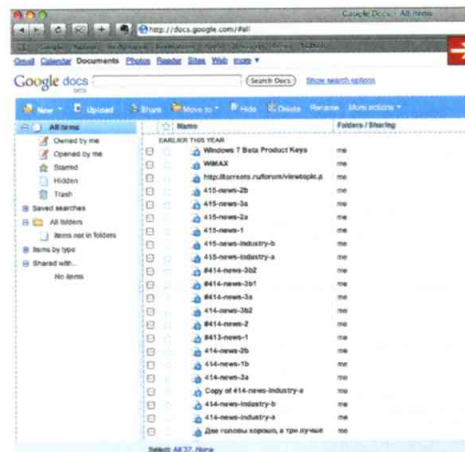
Google Docs - All items

http://docs.google.com/#all

Gmail Calendar Documents Photos Reader Sites Web more ▾

Google docs BETA

Search Docs Show search options

New ▾ Upload Share Move to ▾ Hide Delete Rename More actions ▾

All items
Owned by me
Opened by me
Starred
Hidden
Trash
Saved searches
All folders
Items not in folders
Items by type
Shared with...
No items

| | Name | Folders / Sharing |
|---|---|---|
| | EARLIER THIS YEAR | |
| | Windows 7 Beta Product Keys | me |
| | WiMAX | me |
| | http://torrents.ru/forum/viewtopic.p | me |
| | 415-news-2b | me |
| | 415-news-3a | me |
| | 415-news-2a | me |
| | 415-news-1 | me |
| | 415-news-industry-b | me |
| | 415-news-industry-a | me |
| | #414-news-3b2 | me |
| | #414-news-3b1 | me |
| | #414-news-3a | me |
| | 414-news-3b2 | me |
| | #414-news-2 | me |
| | #413-news-1 | me |
| | 414-news-2b | me |
| | 414-news-1b | me |
| | 414-news-3a | me |
| | Copy of 414-news-industry-a | me |
| | 414-news-industry-b | me |
| | 414-news-industry-a | me |
| | Две головы хорошо, а три лучше | me |

Select: All 37, None